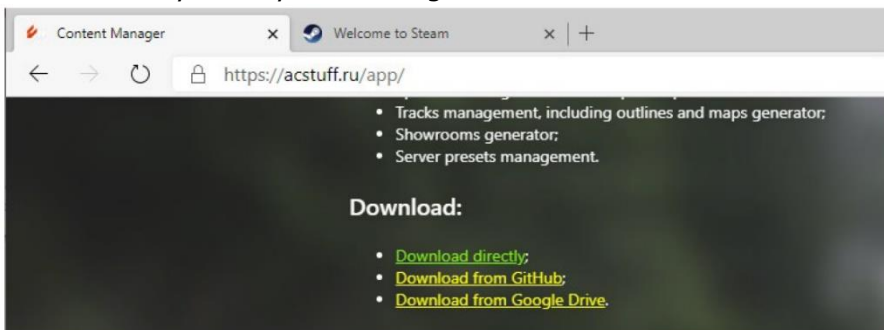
Content Manager ×
Welcome to Steam × +
https://acstuff.ru/app/

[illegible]
- Tracks management, including outlines and maps generator;
- Showrooms generator;
- Server presets management.

Download:

- Download directly;
- Download from GitHub;
- Download from Google Drive.